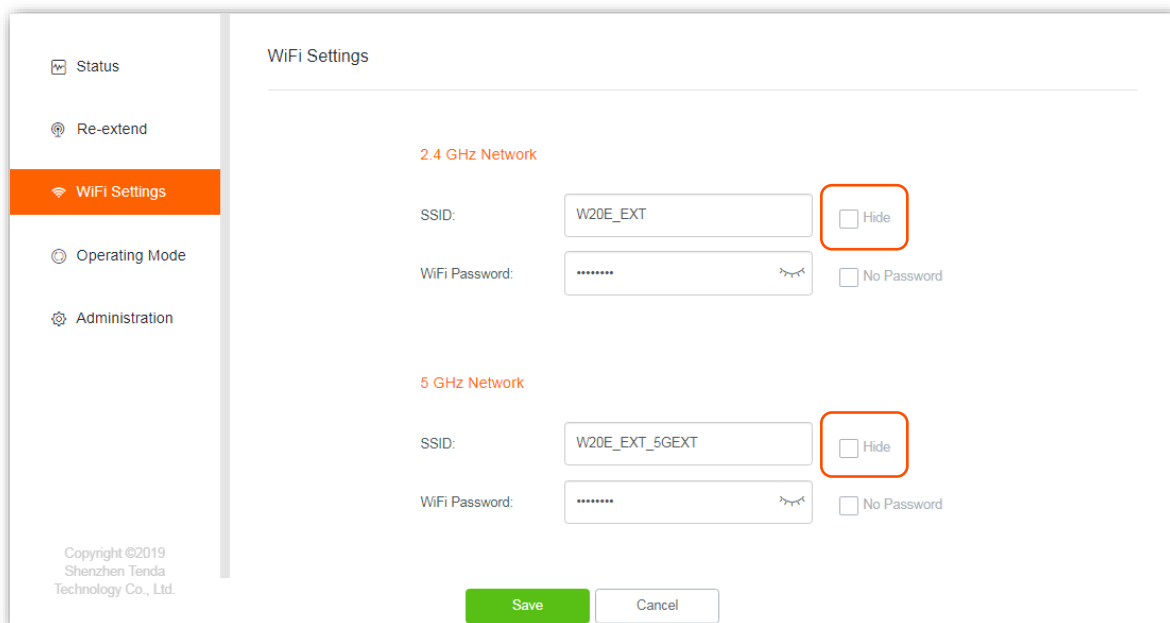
Status

Re-extend

WiFi Settings

Operating Mode

Administration

Copyright ©2019 Shenzhen Tenda Technology Co., Ltd.

WiFi Settings

2.4 GHz Network

SSID: W20E_EXT Hide

WiFi Password: •••••••• No Password

5 GHz Network

SSID: W20E_EXT_5GEXT Hide

WiFi Password: •••••••• No Password

Save Cancel